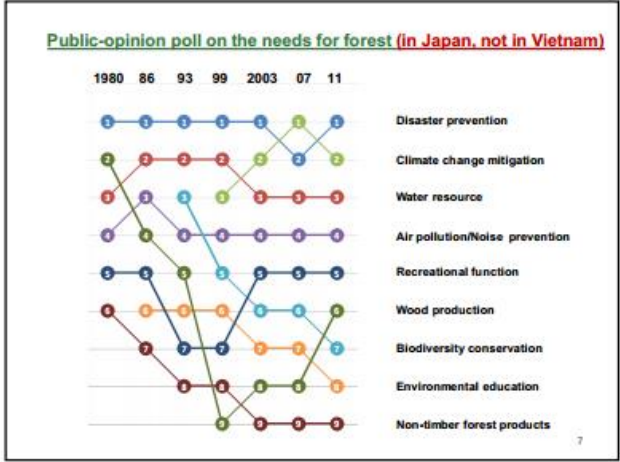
Public-opinion poll on the needs for forest (in Japan, not in Vietnam)

1980 86 93 99 2003 07 11

Disaster prevention

Climate change mitigation

Water resource

Air pollution/Noise prevention

Recreational function

Wood production

Biodiversity conservation

Environmental education

Non-timber forest products

7